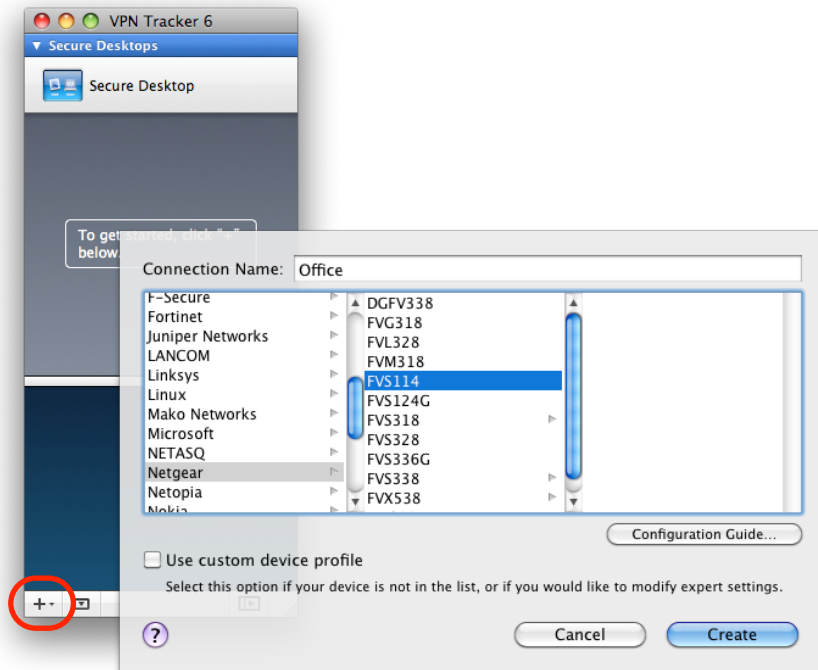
VPN Tracker 6

▼ Secure Desktops

Secure Desktop

To get started, click "+" below.

Connection Name: Office

F-Secure
Fortinet
Juniper Networks
LANCOM
Linksys
Linux
Mako Networks
Microsoft
NETASQ
Netgear
Netopia
Nokia

DGFV338
FVG318
FVL328
FVM318
FVS114
FVS124G
FVS318
FVS328
FVS336G
FVS338
FVX538

Configuration Guide...

Use custom device profile

Select this option if your device is not in the list, or if you would like to modify expert settings.

?

Cancel

Create

+